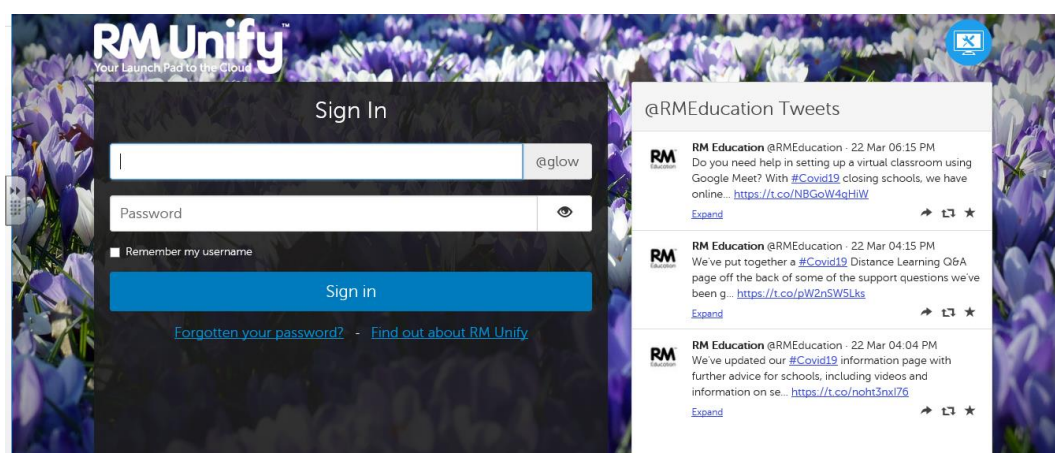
RM Unify™
Your Launch Pad to the Cloud

Sign In

@glow

Password

Remember my username

Sign in

Forgotten your password? - Find out about RM Unify

@RMEducation Tweets

RM Education @RMEducation · 22 Mar 06:15 PM
Do you need help in setting up a virtual classroom using Google Meet? With #Covid19 closing schools, we have online... https://t.co/NBGoW4qHiW
Expand

RM Education @RMEducation · 22 Mar 04:15 PM
We've put together a #Covid19 Distance Learning Q&A page off the back of some of the support questions we've been g... https://t.co/pW2nSW5Lks
Expand

RM Education @RMEducation · 22 Mar 04:04 PM
We've updated our #Covid19 information page with further advice for schools, including videos and information on se... https://t.co/noht3nxl76
Expand